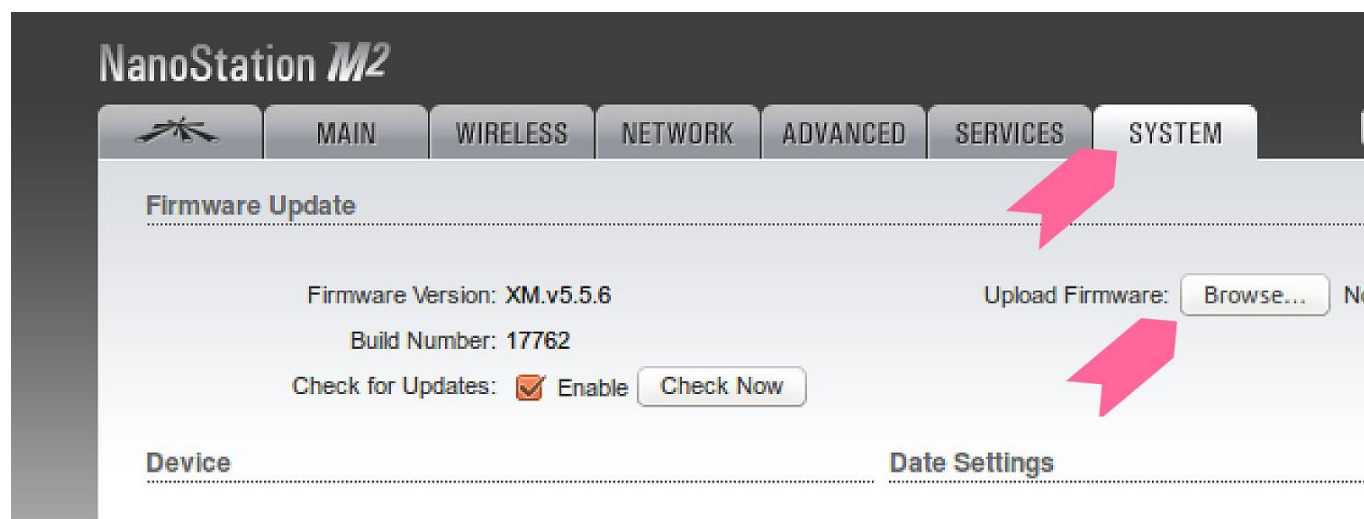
NanoStation M2

MAIN WIRELESS NETWORK ADVANCED SERVICES SYSTEM

Firmware Update

Firmware Version: XM.v5.5.6

Build Number: 17762

Check for Updates: Enable Check Now

Upload Firmware: Browse... N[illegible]

Device

Date Settings